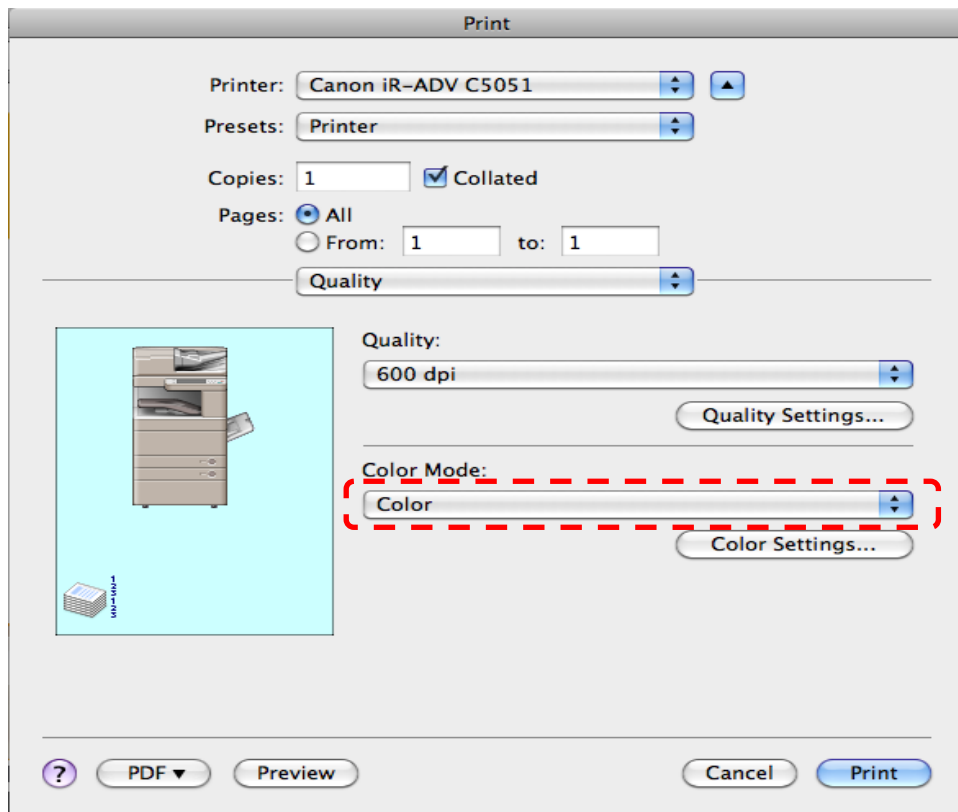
Print

Printer: Canon iR-ADV C5051

Presets: Printer

Copies: 1 Collated

Pages: All

From: 1 to: 1

Quality

Quality:

600 dpi

Quality Settings...

Color Mode:

Color

Color Settings...

?

PDF ▾

Preview

Cancel

Print